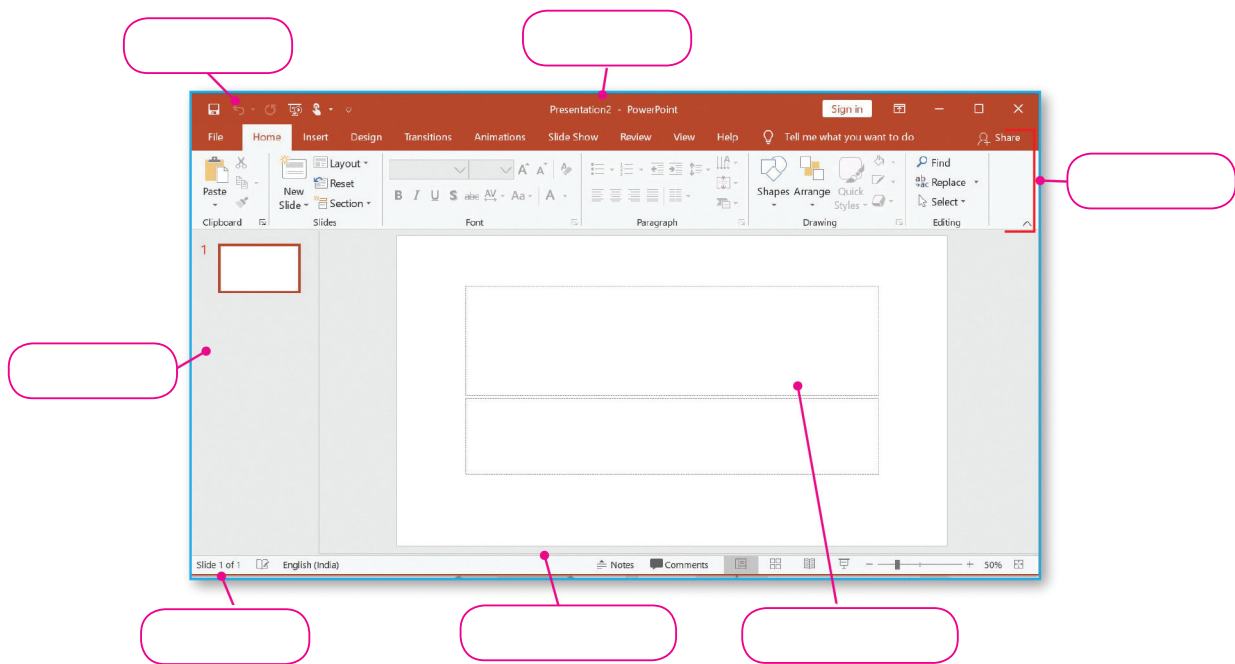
Presentation2 - PowerPoint

Sign in

File Home Insert Design Transitions Animations Slide Show Review View Help Tell me what you want to do Share

Paste

Clipboard

New Slide

Layout

Reset

Section

Slides

B I U S abc AV Aa A

Font

Paragraph

Shapes Arrange Quick Styles

Drawing

Find

Replace

Select

Editing

1

Slide 1 of 1 English (India) Notes Comments 50%